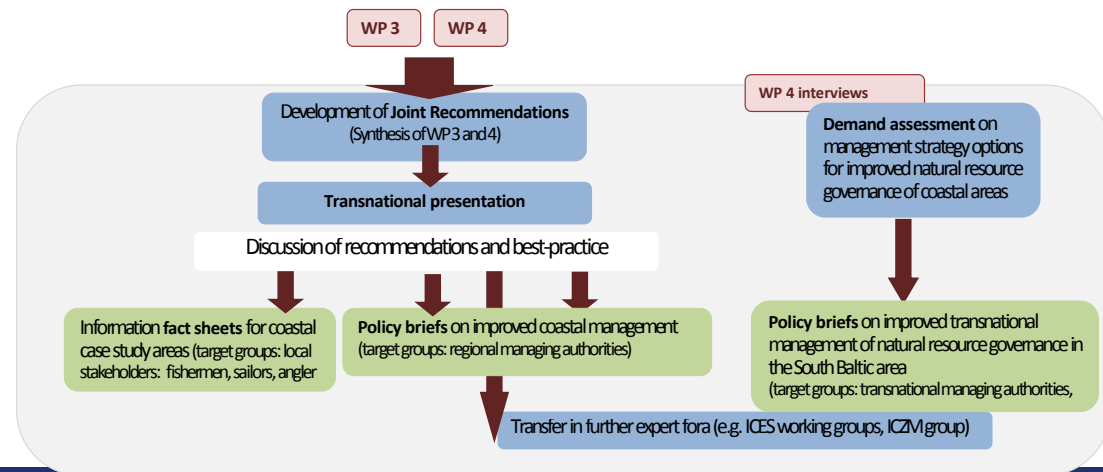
WP 3

WP 4

Development of **Joint Recommendations**
(Synthesis of WP 3 and 4)

**Transnational presentation**

Discussion of recommendations and best-practice

WP 4 interviews

**Demand assessment** on management strategy options for improved natural resource governance of coastal areas

Information **fact sheets** for coastal case study areas (target groups: local stakeholders: fishermen, sailors, angler

**Policy briefs** on improved coastal management
(target groups: regional managing authorities)

**Policy briefs** on improved transnational management of natural resource governance in the South Baltic area
(target groups: transnational managing authorities,

Transfer in further expert fora (e.g. ICES working groups, ICZM group)